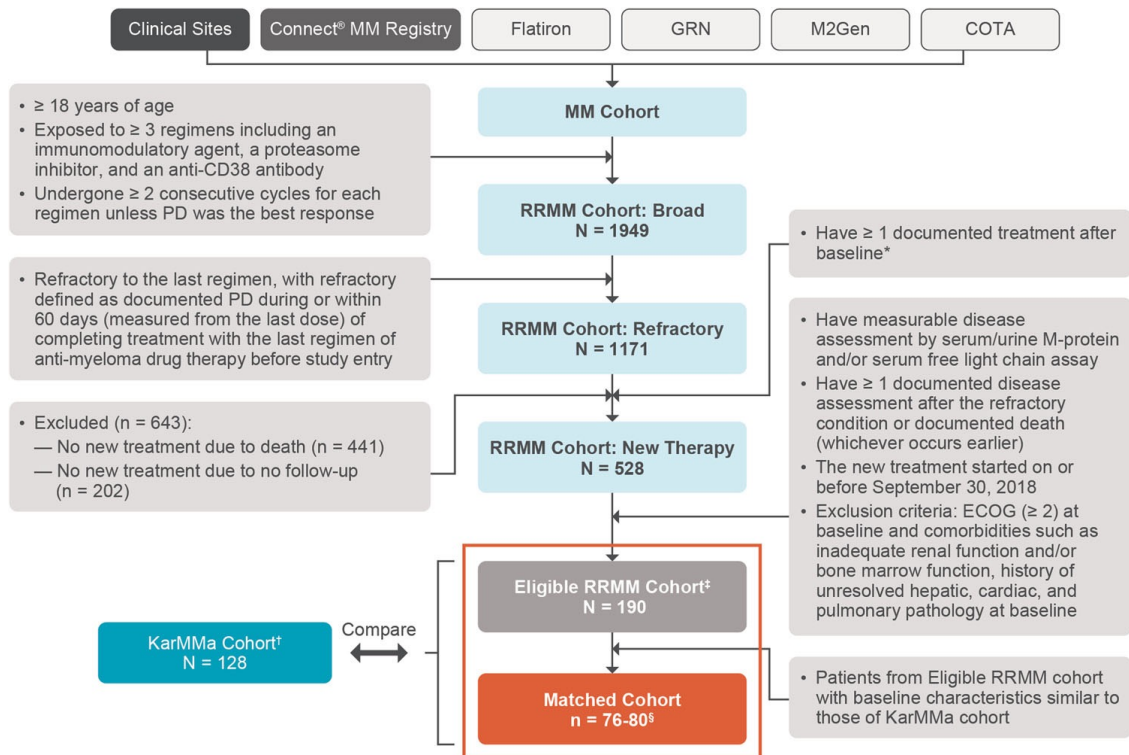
Clinical Sites

Connect® MM Registry

Flatiron

GRN

M2Gen

COTA

MM Cohort

• ≥ 18 years of age
• Exposed to ≥ 3 regimens including an immunomodulatory agent, a proteasome inhibitor, and an anti-CD38 antibody
• Undergone ≥ 2 consecutive cycles for each regimen unless PD was the best response

RRMM Cohort: Broad
N = 1949

• Have ≥ 1 documented treatment after baseline*

• Refractory to the last regimen, with refractory defined as documented PD during or within 60 days (measured from the last dose) of completing treatment with the last regimen of anti-myeloma drug therapy before study entry

RRMM Cohort: Refractory
N = 1171

• Have measurable disease assessment by serum/urine M-protein and/or serum free light chain assay
• Have ≥ 1 documented disease assessment after the refractory condition or documented death (whichever occurs earlier)
• The new treatment started on or before September 30, 2018
• Exclusion criteria: ECOG (≥ 2) at baseline and comorbidities such as inadequate renal function and/or bone marrow function, history of unresolved hepatic, cardiac, and pulmonary pathology at baseline

• Excluded (n = 643):
— No new treatment due to death (n = 441)
— No new treatment due to no follow-up (n = 202)

RRMM Cohort: New Therapy
N = 528

Eligible RRMM Cohort‡
N = 190

KarMMa Cohort†
N = 128

Compare

• Patients from Eligible RRMM cohort with baseline characteristics similar to those of KarMMa cohort

Matched Cohort
n = 76-80§